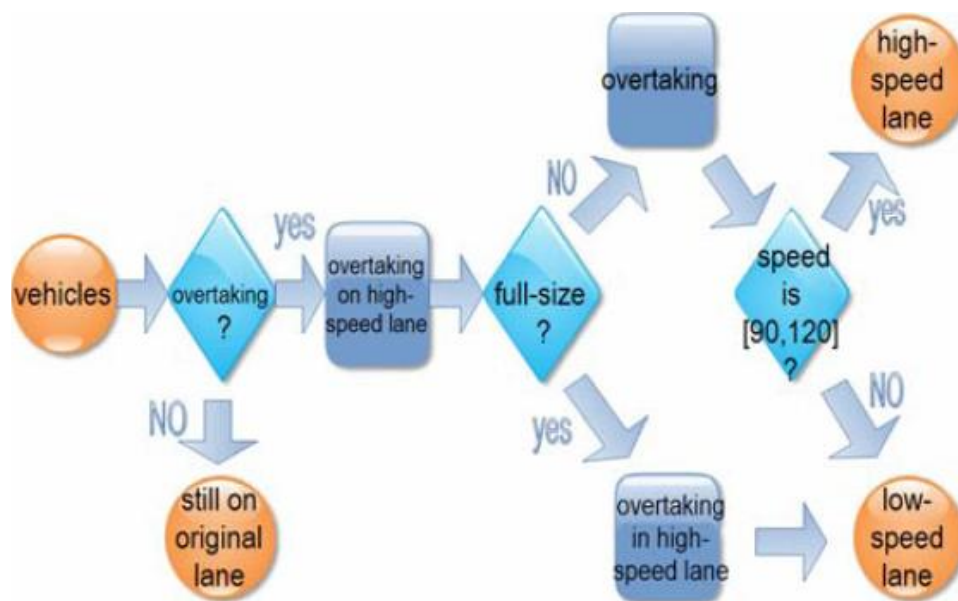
vehicles

overtaking ?

yes

NO

still on original lane

overtaking on high-speed lane

full-size ?

NO

overtaking

yes

overtaking in high-speed lane

speed is [90,120] ?

yes

high-speed lane

NO

low-speed lane